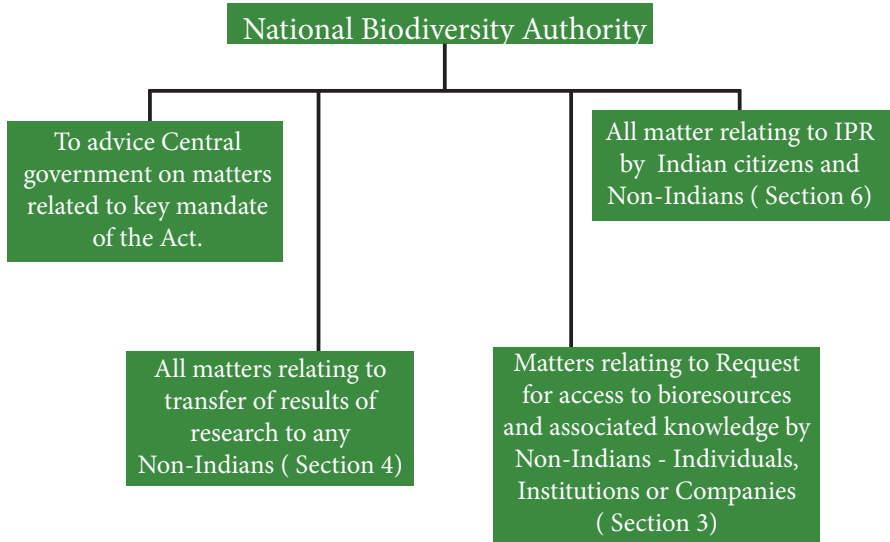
National Biodiversity Authority

To advice Central government on matters related to key mandate of the Act.

All matters relating to transfer of results of research to any Non-Indians ( Section 4)

Matters relating to Request for access to bioresources and associated knowledge by Non-Indians - Individuals, Institutions or Companies ( Section 3)

All matter relating to IPR by Indian citizens and Non-Indians ( Section 6)